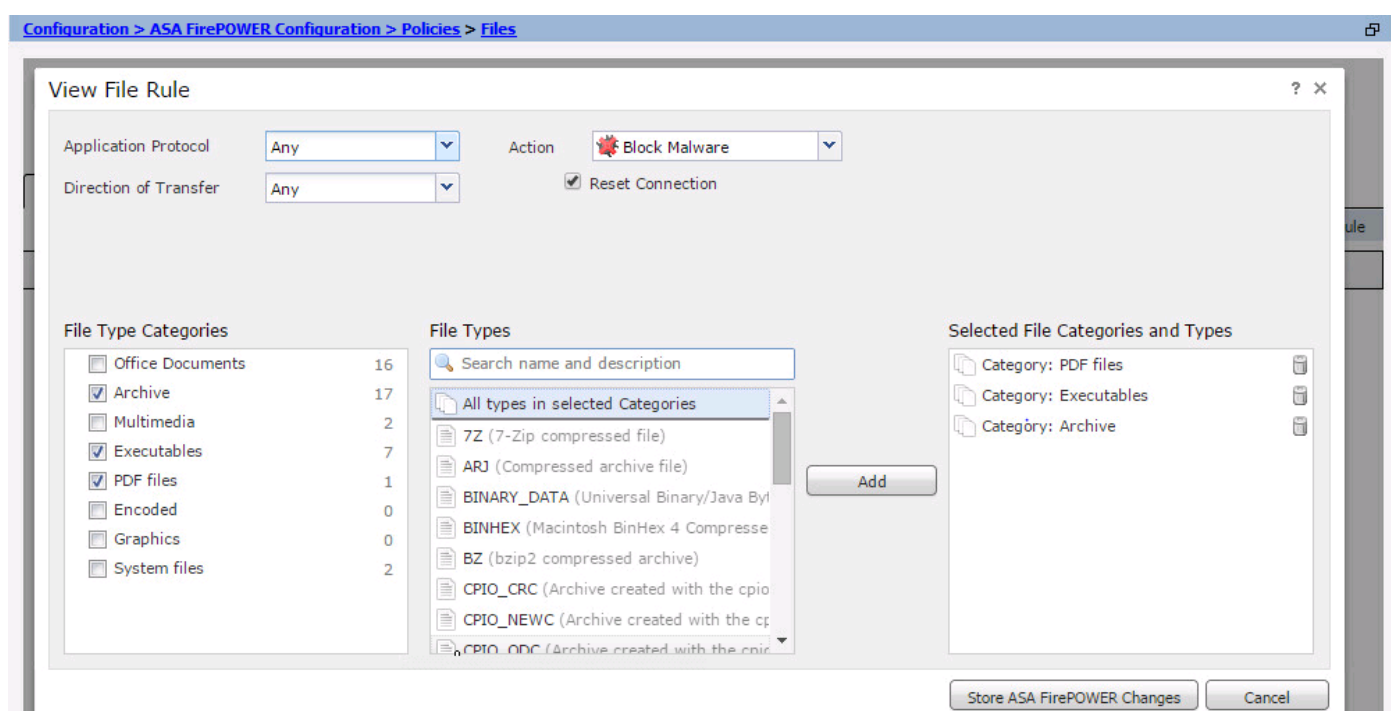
Configuration > ASA FirePOWER Configuration > Policies > Files

View File Rule

? ×

Application Protocol Any

Direction of Transfer Any

Action Block Malware

Reset Connection

ule

File Type Categories

| | |
|---|---|
| Office Documents | 16 |
| Archive | 17 |
| Multimedia | 2 |
| Executables | 7 |
| PDF files | 1 |
| Encoded | 0 |
| Graphics | 0 |
| System files | 2 |

File Types

Search name and description

All types in selected Categories
7Z (7-Zip compressed file)
ARJ (Compressed archive file)
BINARY_DATA (Universal Binary/Java By
BINHEX (Macintosh BinHex 4 Compresse
BZ (bzip2 compressed archive)
CPIO_CRC (Archive created with the cpio
CPIO_NEWC (Archive created with the cp
CPIO_ODC (Archive created with the cpic

Add

Selected File Categories and Types

Category: PDF files
Category: Executables
Category: Archive

Store ASA FirePOWER Changes

Cancel